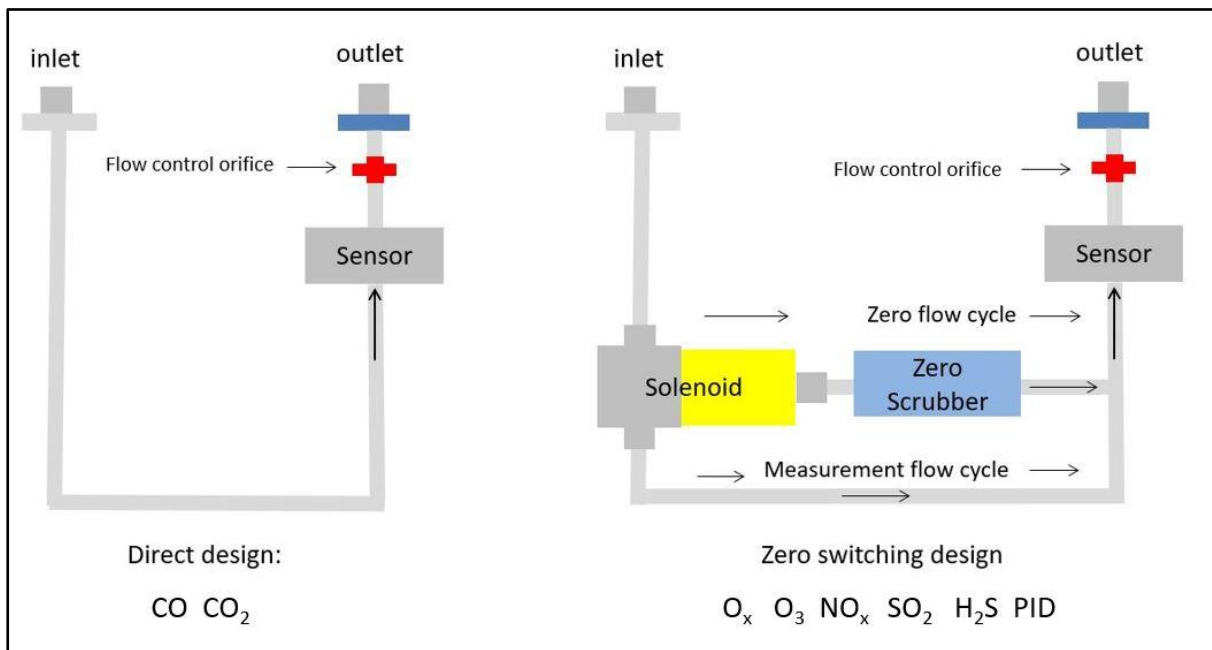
inlet

outlet

Flow control orifice

Sensor

Direct design:

CO $CO_2$

inlet

outlet

Flow control orifice

Sensor

Zero flow cycle

Solenoid

Zero Scrubber

Measurement flow cycle

Zero switching design

$O_x$ $O_3$ $NO_x$ $SO_2$ $H_2S$ PID